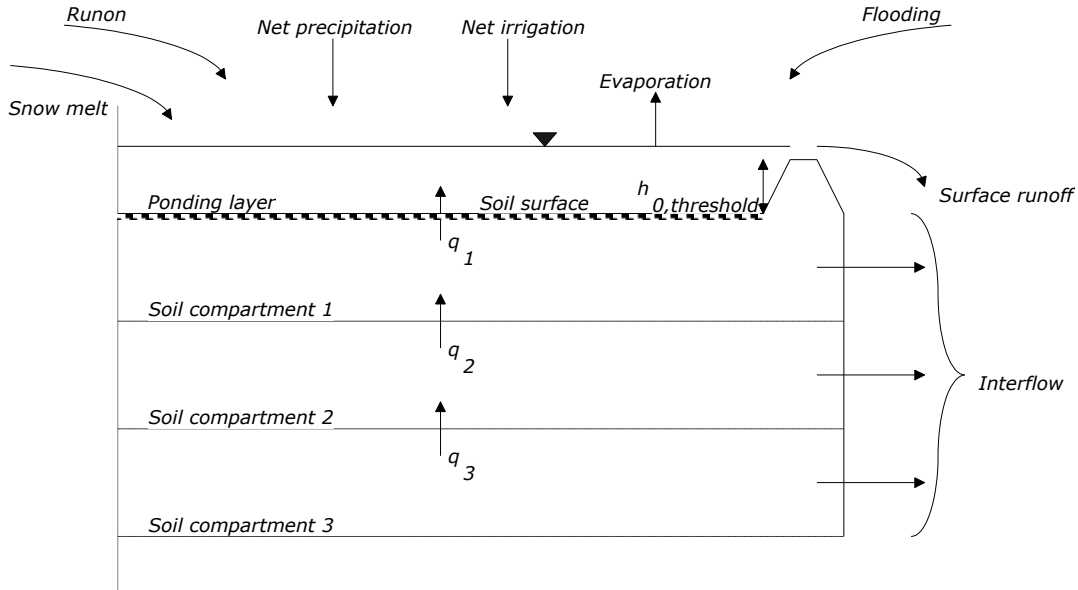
Runon

Net precipitation

Net irrigation

Flooding

Snow melt

Evaporation

Ponding layer

Soil surface

$h_{0,threshold}$

Surface runoff

$q_1$

Soil compartment 1

$q_2$

Interflow

Soil compartment 2

$q_3$

Soil compartment 3